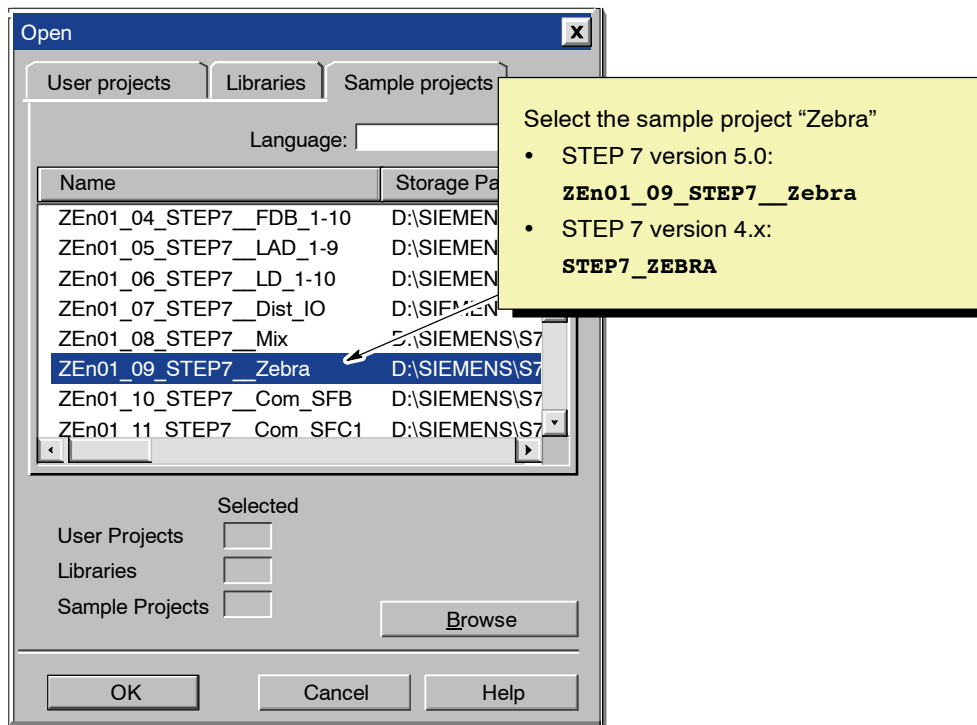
Open

User projects | Libraries | Sample projects

Language:

| Name | Storage Pa |
|---|---|
| ZEn01_04_STEP7__FDB_1-10 | D:\SIEMEN |
| ZEn01_05_STEP7__LAD_1-9 | D:\SIEMEN |
| ZEn01_06_STEP7__LD_1-10 | D:\SIEMEN |
| ZEn01_07_STEP7__Dist_IO | D:\SIEMEN |
| ZEn01_08_STEP7__Mix | D:\SIEMENS\S7 |
| ZEn01_09_STEP7__Zebra | D:\SIEMENS\S7 |
| ZEn01_10_STEP7__Com_SFB | D:\SIEMENS\S7 |
| ZEn01_11_STEP7__Com_SFC1 | D:\SIEMENS\S7 |

Select the sample project "Zebra"
• STEP 7 version 5.0:
ZEn01_09_STEP7__Zebra
• STEP 7 version 4.x:
STEP7_ZEBRA

Selected
User Projects
Libraries
Sample Projects

Browse

OK | Cancel | Help